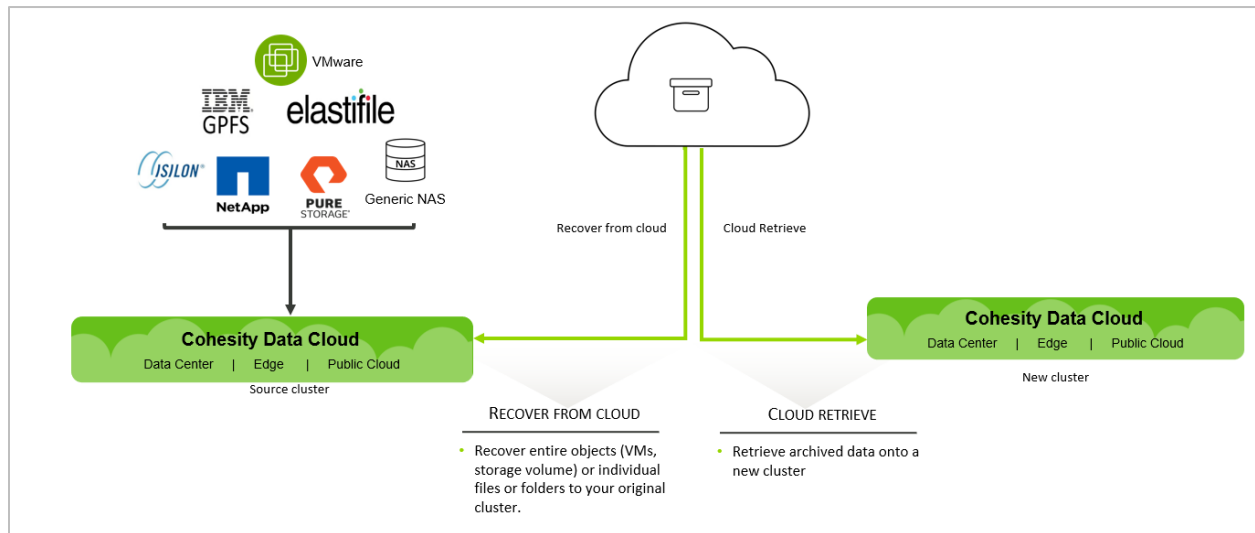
VMware

IBM GPFS

elastifile

ISILON

NetApp

PURE STORAGE

NAS

Generic NAS

Recover from cloud

Cloud Retrieve

Cohesity Data Cloud

Data Center | Edge | Public Cloud

Source cluster

Cohesity Data Cloud

Data Center | Edge | Public Cloud

New cluster

RECOVER FROM CLOUD

- Recover entire objects (VMs, storage volume) or individual files or folders to your original cluster.

CLOUD RETRIEVE

- Retrieve archived data onto a new cluster